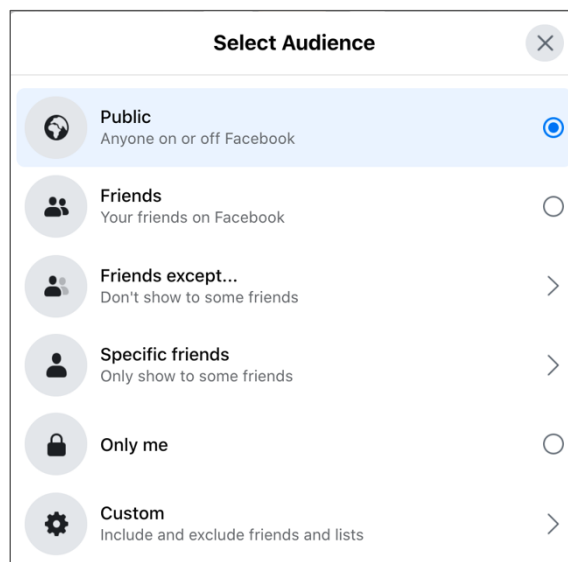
Select Audience

Public
Anyone on or off Facebook

Friends
Your friends on Facebook

Friends except...
Don't show to some friends

Specific friends
Only show to some friends

Only me

Custom
Include and exclude friends and lists